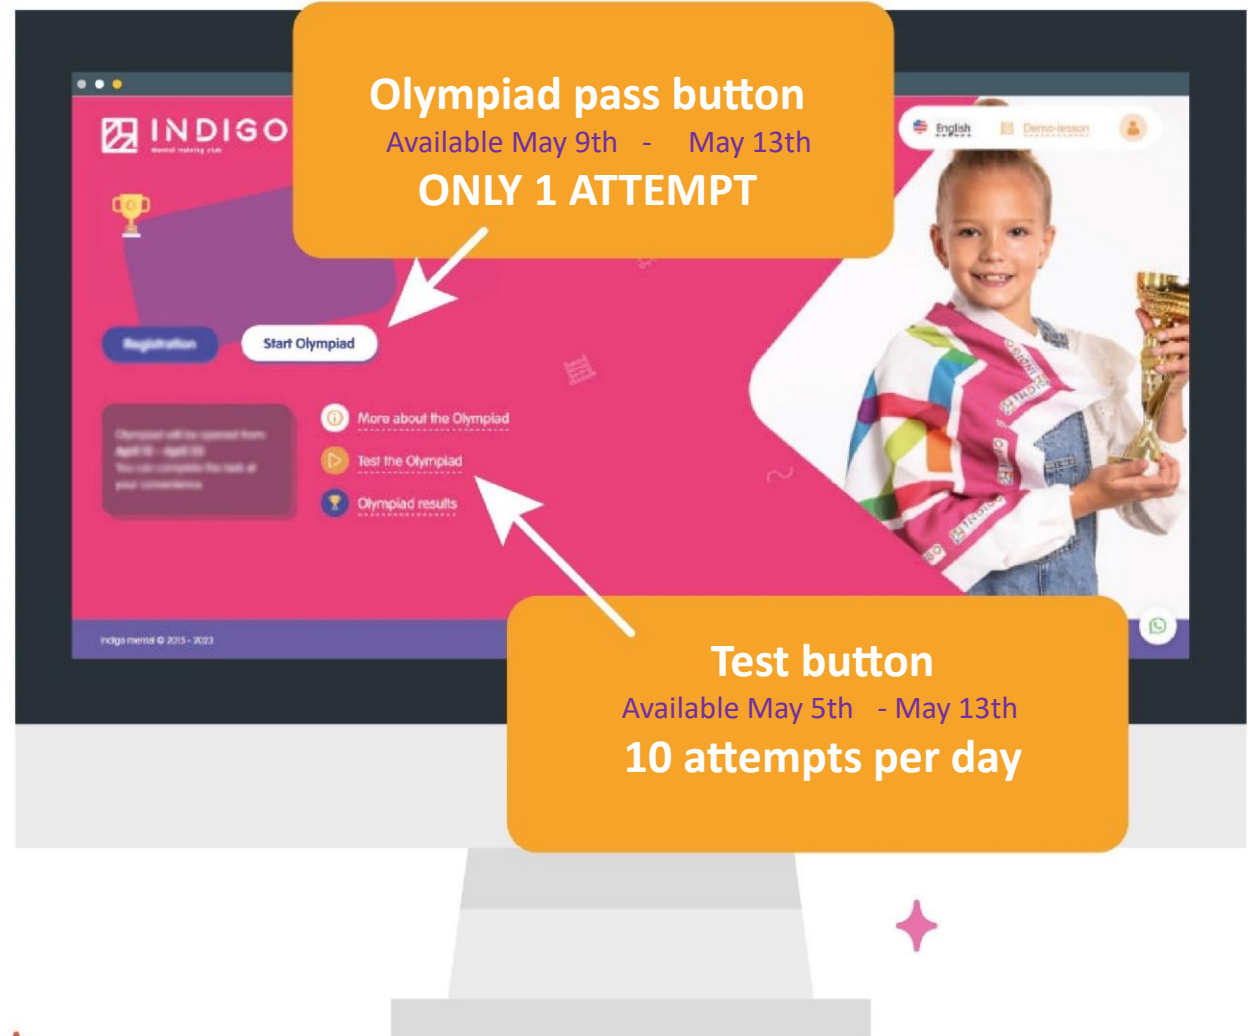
INDIGO
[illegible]

Olympiad pass button
Available May 9th - May 13th
ONLY 1 ATTEMPT

English
Demo-lesson

Registration
Start Olympiad

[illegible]

More about the Olympiad
Test the Olympiad
Olympiad results

indigo mental © 2015 - 2023

Test button
Available May 5th - May 13th
10 attempts per day